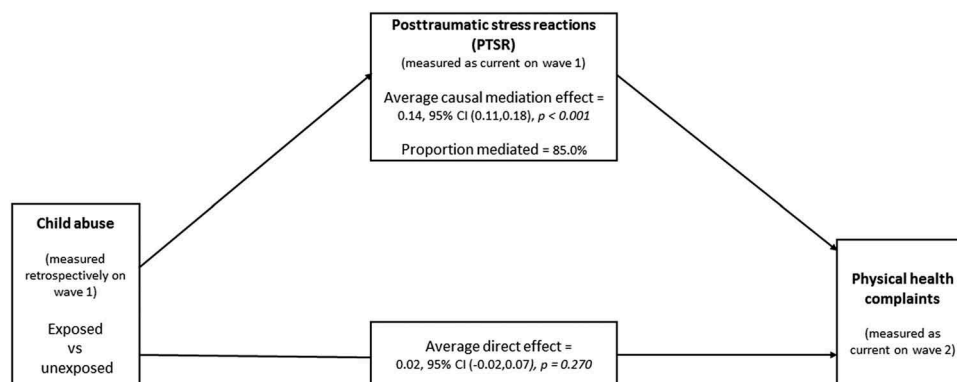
Posttraumatic stress reactions (PTSR)
(measured as current on wave 1)

Average causal mediation effect = 0.14, 95% CI (0.11,0.18), $p < 0.001$

Proportion mediated = 85.0%

Child abuse

(measured retrospectively on wave 1)

Exposed vs unexposed

Average direct effect = 0.02, 95% CI (-0.02,0.07), $p = 0.270$

Physical health complaints

(measured as current on wave 2)